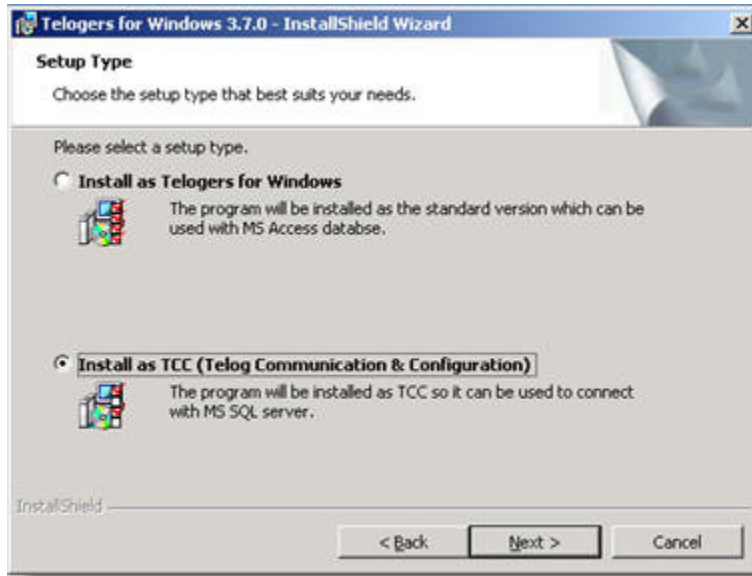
Telogers for Windows 3.7.0 - InstallShield Wizard

Setup Type

Choose the setup type that best suits your needs.

Please select a setup type.

Install as Telogers for Windows

The program will be installed as the standard version which can be used with MS Access databse.

Install as TCC (Telog Communication & Configuration)

The program will be installed as TCC so it can be used to connect with MS SQL server.

InstallShield

< Back

Next >

Cancel